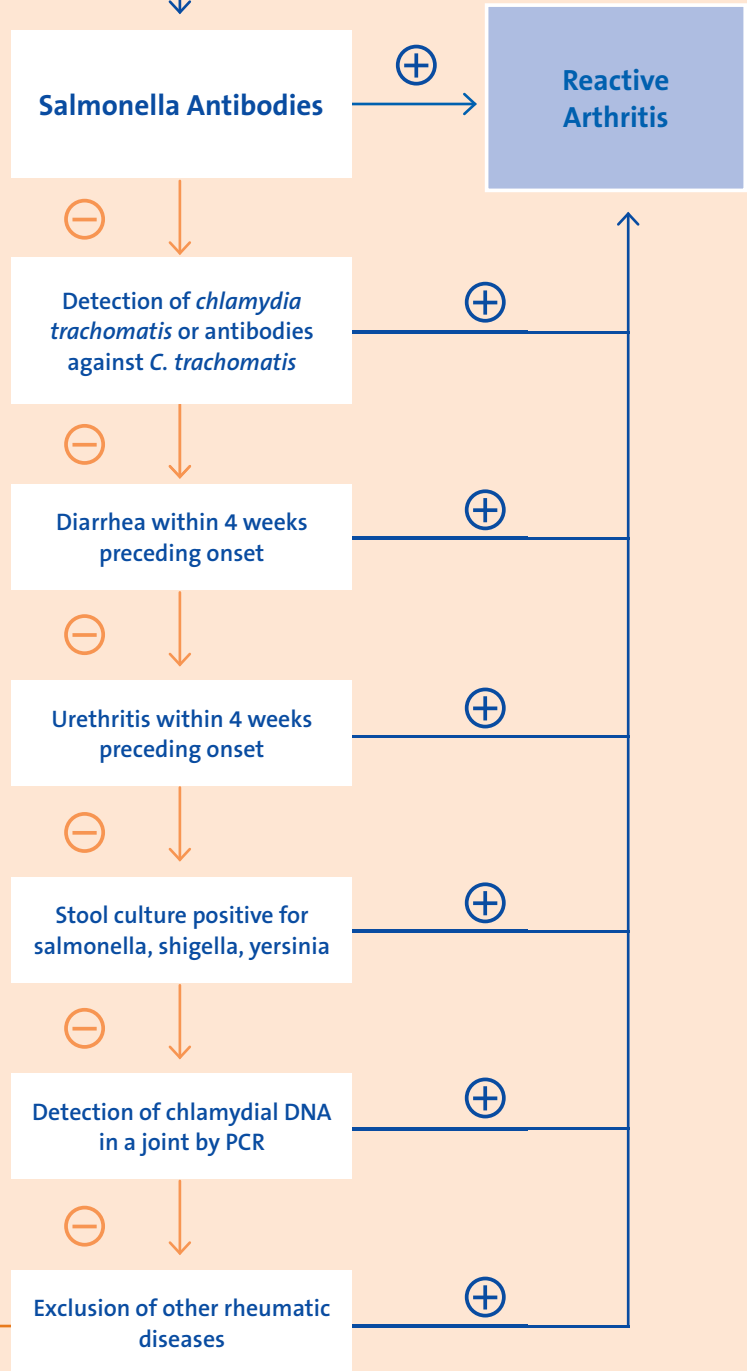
Salmonella Antibodies

$\oplus$

Reactive Arthritis

$\ominus$

Detection of *chlamydia trachomatis* or antibodies against *C. trachomatis*

$\oplus$

$\ominus$

Diarrhea within 4 weeks preceding onset

$\oplus$

$\ominus$

Urethritis within 4 weeks preceding onset

$\oplus$

$\ominus$

Stool culture positive for salmonella, shigella, yersinia

$\oplus$

$\ominus$

Detection of chlamydial DNA in a joint by PCR

$\oplus$

$\ominus$

Exclusion of other rheumatic diseases

$\oplus$